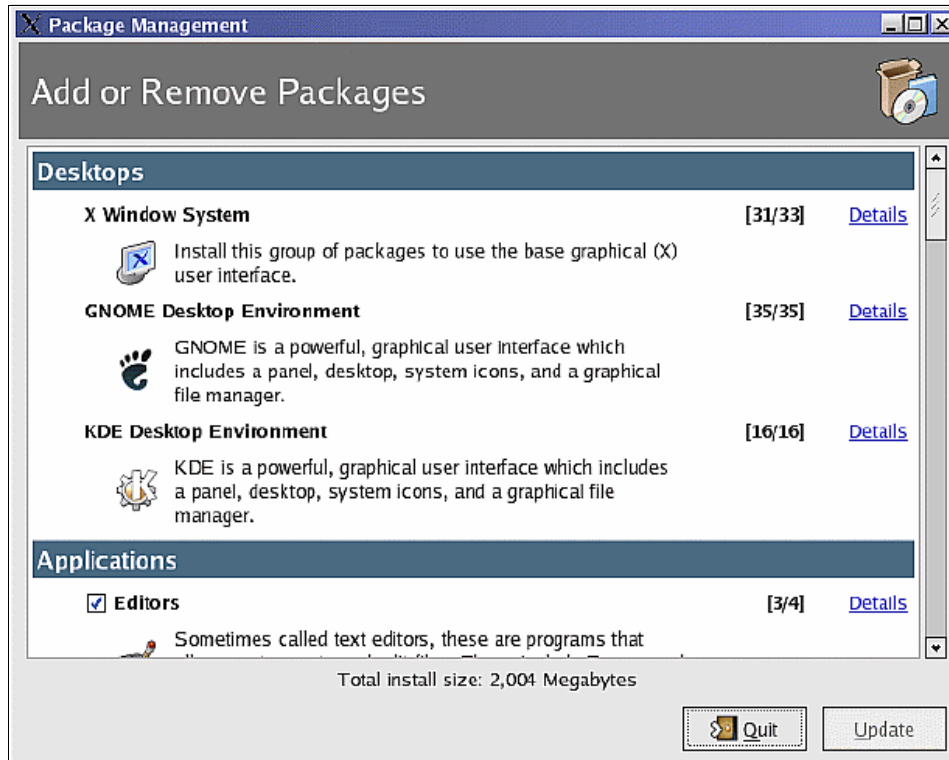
Package Management

Add or Remove Packages

Desktops

X Window System [31/33] Details

Install this group of packages to use the base graphical (X) user interface.

GNOME Desktop Environment [35/35] Details

GNOME is a powerful, graphical user interface which includes a panel, desktop, system icons, and a graphical file manager.

KDE Desktop Environment [16/16] Details

KDE is a powerful, graphical user interface which includes a panel, desktop, system icons, and a graphical file manager.

Applications

☑ Editors [3/4] Details

Sometimes called text editors, these are programs that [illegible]

Total install size: 2,004 Megabytes

Quit

Update